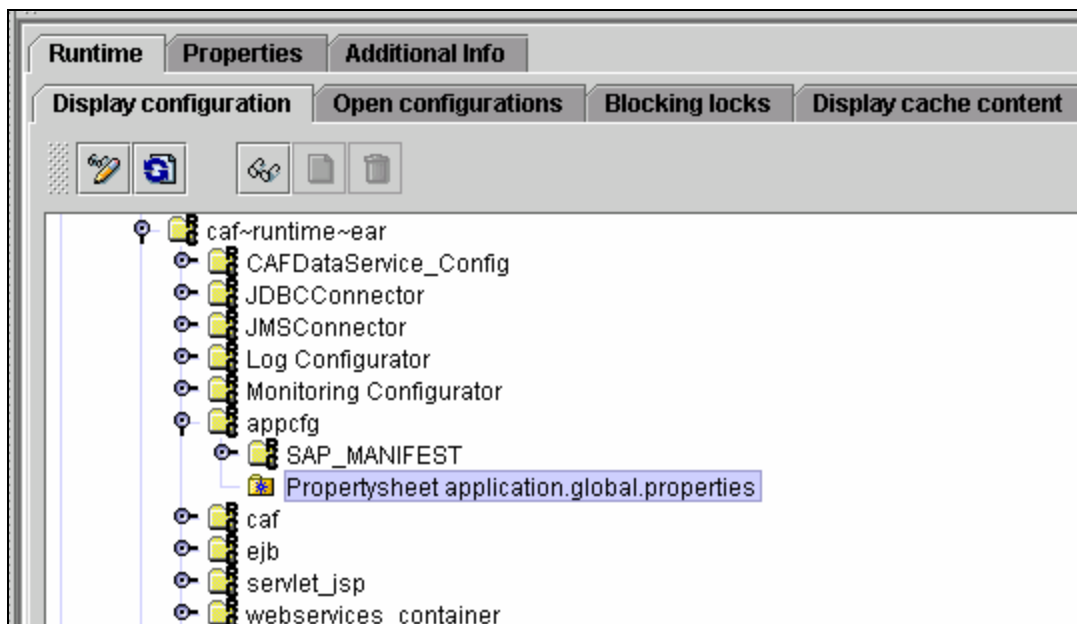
Runtime | Properties | Additional Info

Display configuration | Open configurations | Blocking locks | Display cache content

caf~runtime~ear
CAFDataService_Config
JDBCConnector
JMSConnector
Log Configurator
Monitoring Configurator
appcfg
SAP_MANIFEST
Propertysheet application.global.properties
caf
ejb
servlet_jsp
webservices_container